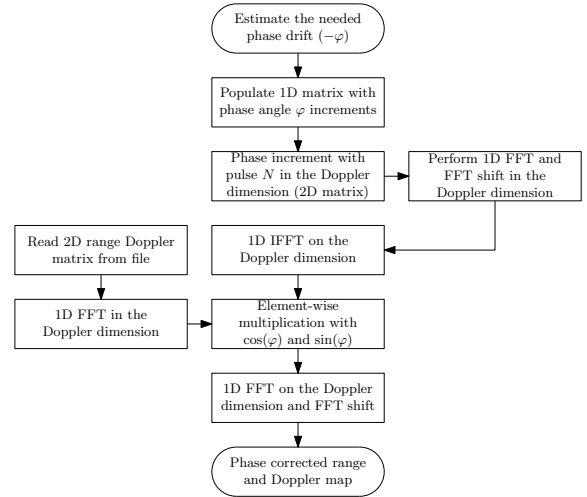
Estimate the needed phase drift ($-\varphi$)

Populate 1D matrix with phase angle $\varphi$ increments

Phase increment with pulse $N$ in the Doppler dimension (2D matrix)

Perform 1D FFT and FFT shift in the Doppler dimension

Read 2D range Doppler matrix from file

1D IFFT on the Doppler dimension

1D FFT in the Doppler dimension

Element-wise multiplication with $\cos(\varphi)$ and $\sin(\varphi)$

1D FFT on the Doppler dimension and FFT shift

Phase corrected range and Doppler map